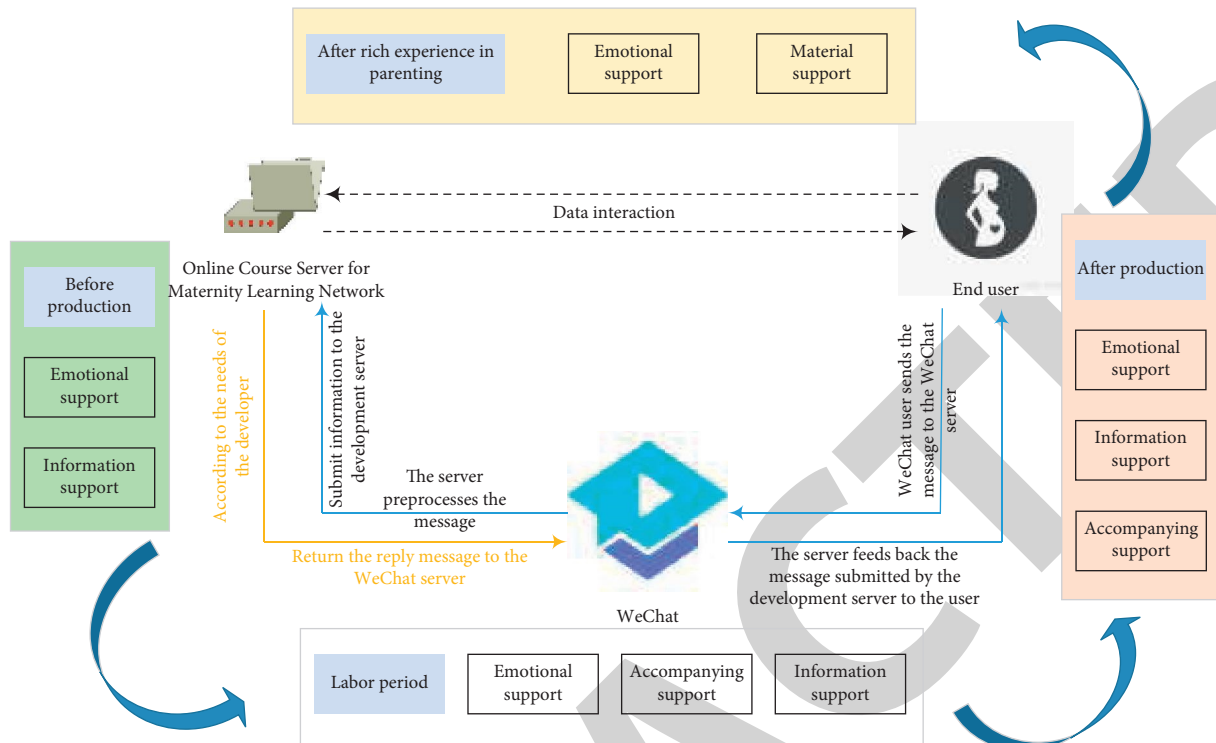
After rich experience in parenting

Emotional support

Material support

Data interaction

Online Course Server for Maternity Learning Network

End user

Before production

Emotional support

Information support

According to the needs of the developer

Submit information to the development server

The server preprocesses the message

WeChat user sends the message to the WeChat server

After production

Emotional support

Information support

Accompanying support

Return the reply message to the WeChat server

The server feeds back the message submitted by the development server to the user

WeChat

Labor period

Emotional support

Accompanying support

Information support